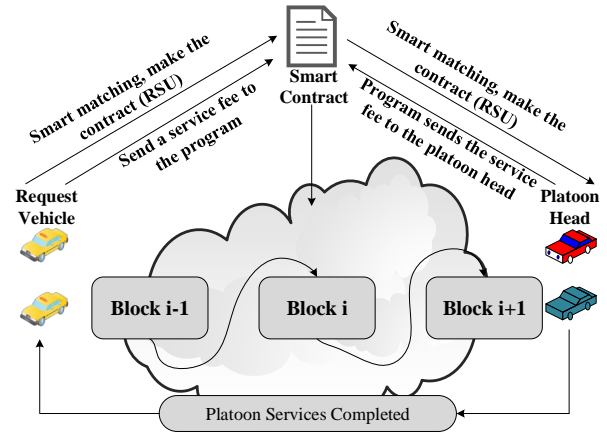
Smart matching, make the contract (RSU)

Send a service fee to the program

Smart Contract

Smart matching, make the contract (RSU)

Program sends the service fee to the platoon head

Request Vehicle

Platoon Head

Block i-1

Block i

Block i+1

Platoon Services Completed